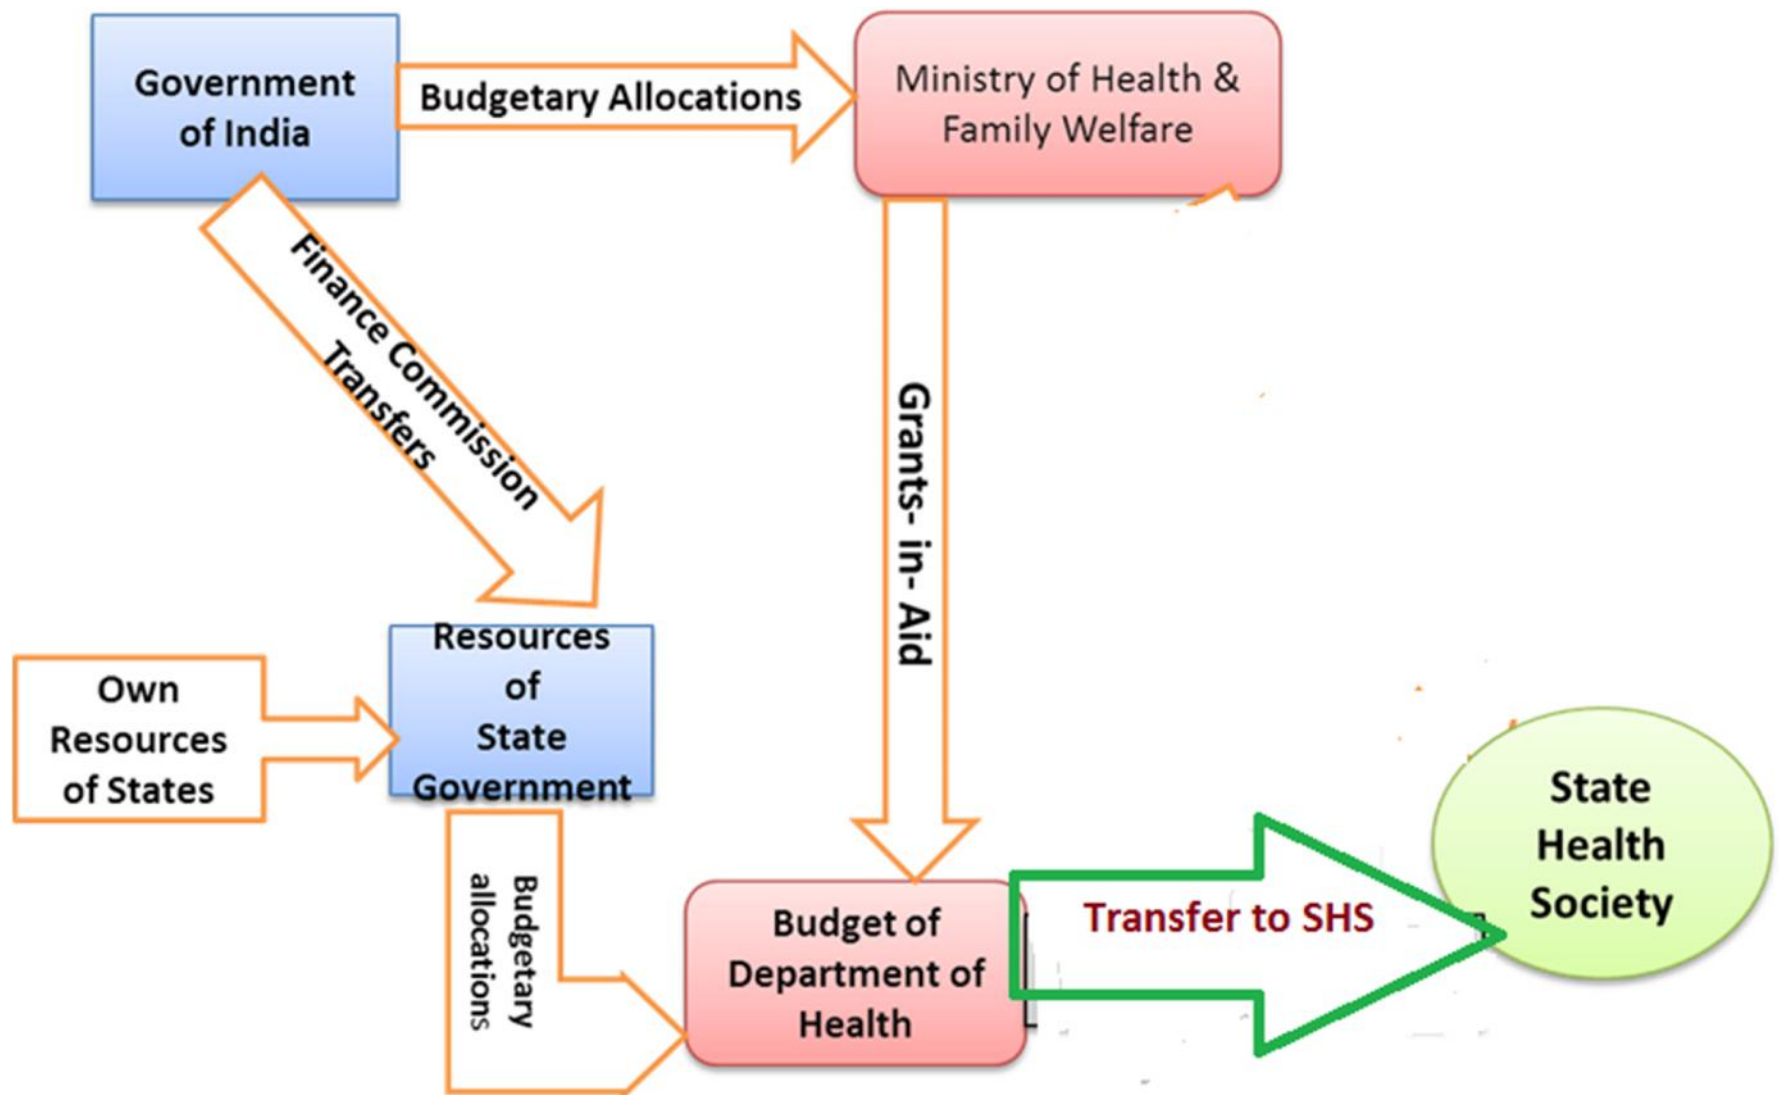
Government of India

Budgetary Allocations

Ministry of Health & Family Welfare

Finance Commission Transfers

Grants- in- Aid

Own Resources of States

Resources of State Government

Budgetary allocations

Budget of Department of Health

Transfer to SHS

State Health Society